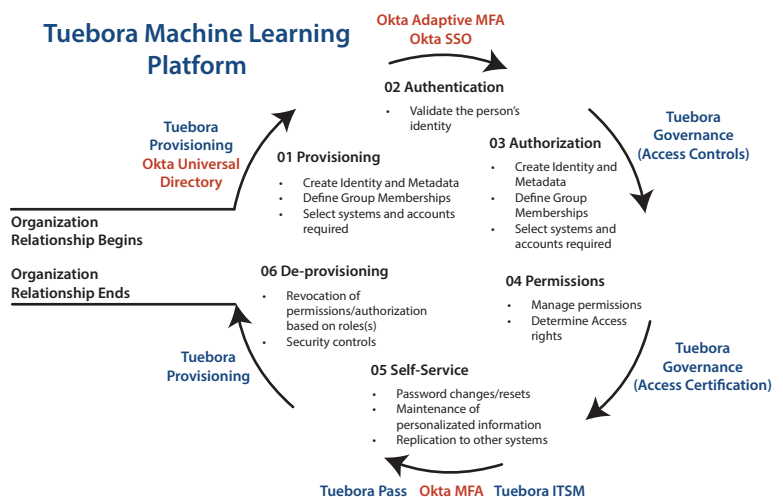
Tuebora Machine Learning Platform

Okta Adaptive MFA
Okta SSO

02 Authentication

- Validate the person's identity

Tuebora Governance (Access Controls)

03 Authorization

- Create Identity and Metadata
- Define Group Memberships
- Select systems and accounts required

Tuebora Provisioning
Okta Universal Directory

01 Provisioning

- Create Identity and Metadata
- Define Group Memberships
- Select systems and accounts required

Organization Relationship Begins

Organization Relationship Ends

06 De-provisioning

- Revocation of permissions/authorization based on roles(s)
- Security controls

04 Permissions

- Manage permissions
- Determine Access rights

Tuebora Governance (Access Certification)

Tuebora Provisioning

05 Self-Service

- Password changes/resets
- Maintenance of personalized information
- Replication to other systems

Tuebora Pass Okta MFA Tuebora ITSM